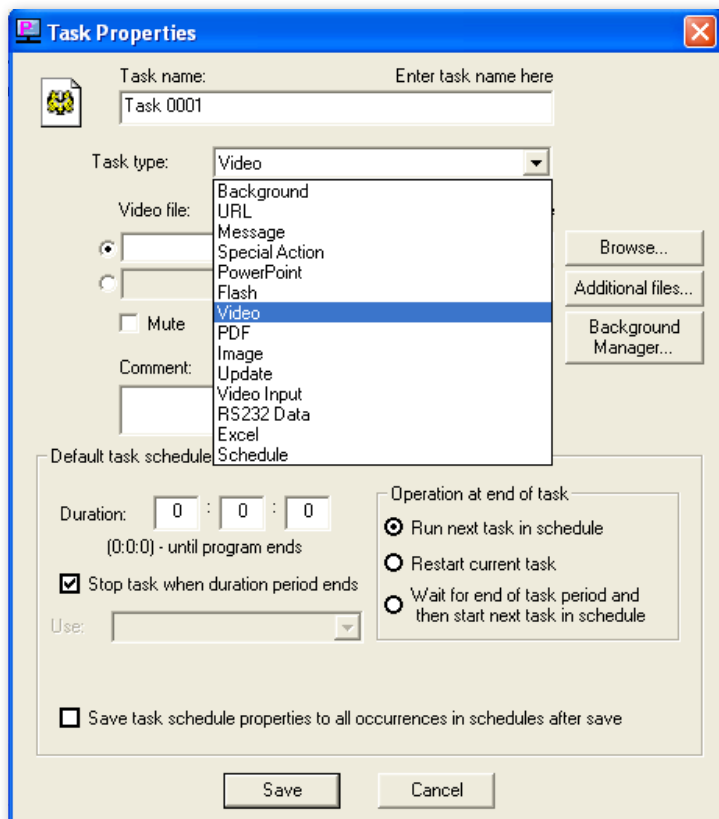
Task Properties

Task name:

Enter task name here

Task 0001

Task type: Video

Background
URL
Message
Special Action
PowerPoint
Flash
Video
PDF
Image
Update
Video Input
RS232 Data
Excel
Schedule

Video file:

Browse...

Additional files...

Mute

Background Manager...

Comment:

Default task schedule

Duration: 0 : 0 : 0

(0:0:0) - until program ends

Stop task when duration period ends

Use:

Operation at end of task

Run next task in schedule

Restart current task

Wait for end of task period and then start next task in schedule

Save task schedule properties to all occurrences in schedules after save

Save

Cancel